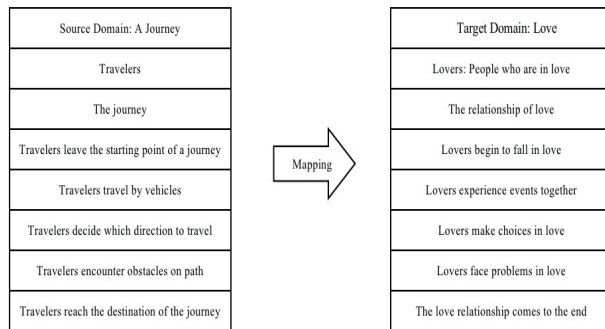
| Source Domain: A Journey |
|---|
| Travelers |
| The journey |
| Travelers leave the starting point of a journey |
| Travelers travel by vehicles |
| Travelers decide which direction to travel |
| Travelers encounter obstacles on path |
| Travelers reach the destination of the journey |

Mapping

| Target Domain: Love |
|---|
| Lovers: People who are in love |
| The relationship of love |
| Lovers begin to fall in love |
| Lovers experience events together |
| Lovers make choices in love |
| Lovers face problems in love |
| The love relationship comes to the end |